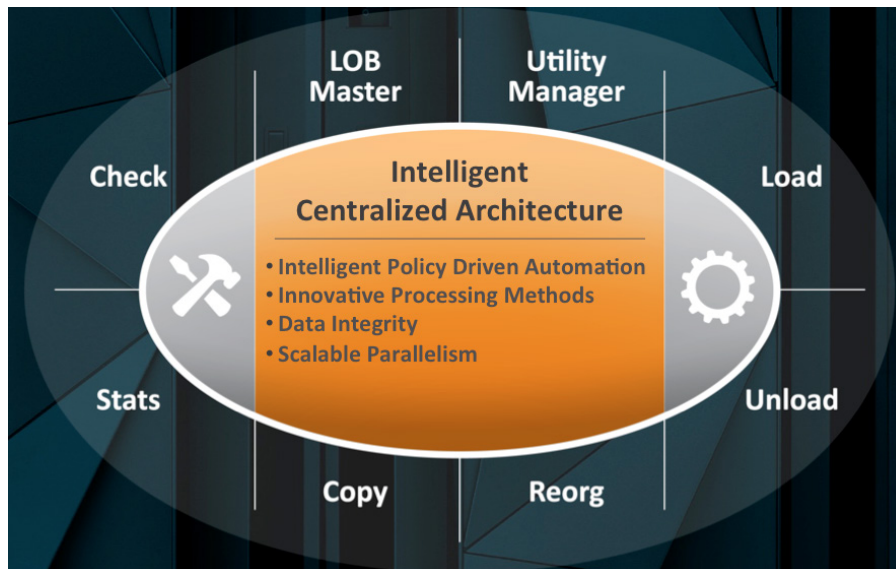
LOB Master

Utility Manager

Check

Load

Intelligent Centralized Architecture

• Intelligent Policy Driven Automation
• Innovative Processing Methods
• Data Integrity
• Scalable Parallelism

Stats

Unload

Copy

Reorg